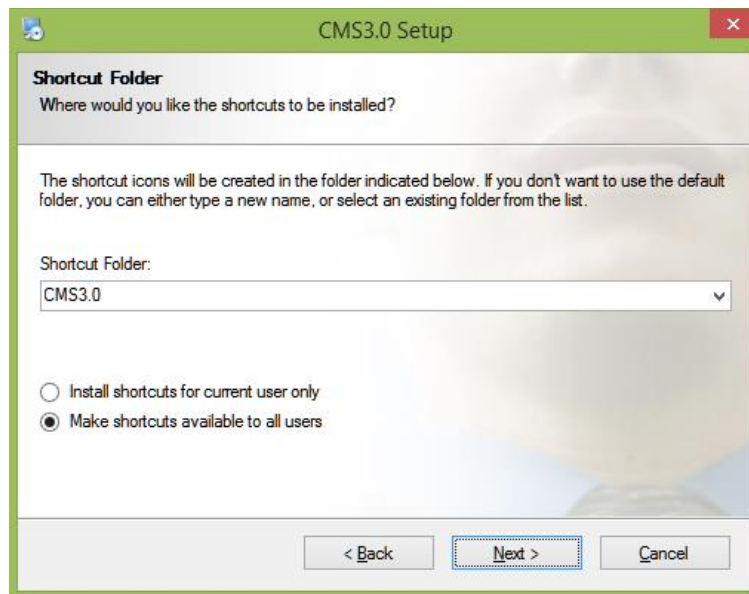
CMS3.0 Setup

Shortcut Folder
Where would you like the shortcuts to be installed?

The shortcut icons will be created in the folder indicated below. If you don't want to use the default folder, you can either type a new name, or select an existing folder from the list.

Shortcut Folder:
CMS3.0

Install shortcuts for current user only
Make shortcuts available to all users

< Back
Next >
Cancel